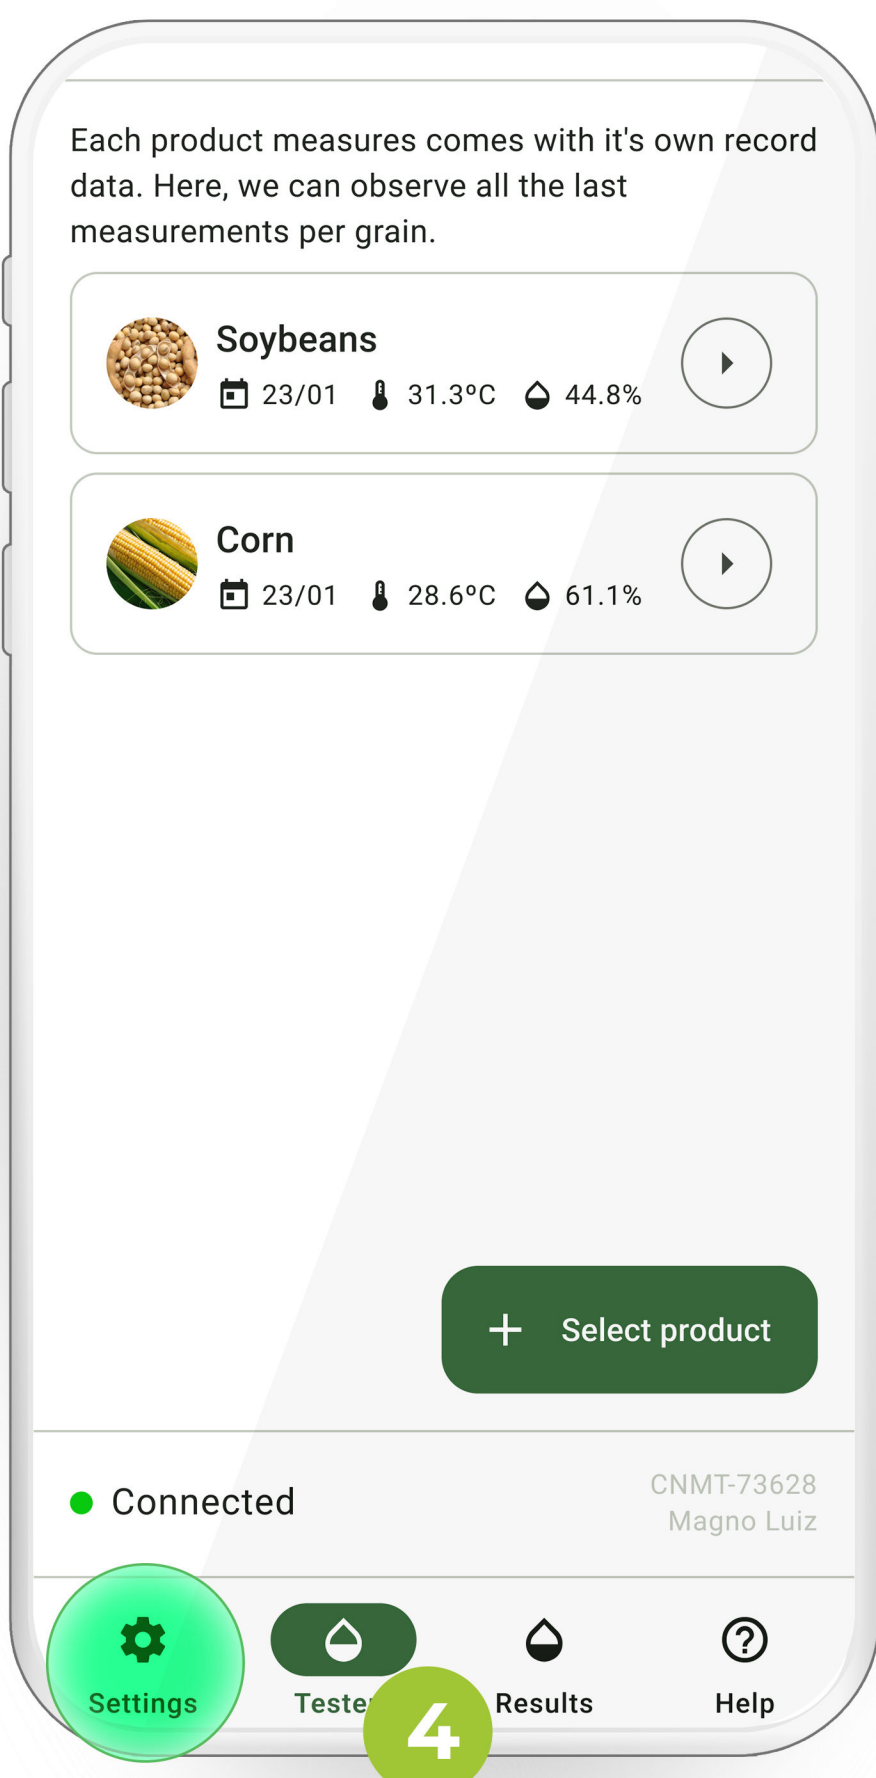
Each product measures comes with it's own record data. Here, we can observe all the last measurements per grain.

Soybeans
23/01 31.3°C 44.8%

Corn
23/01 28.6°C 61.1%

+ Select product

Connected

CNMT-73628
Magno Luiz

Settings
Teste
4
Results
Help